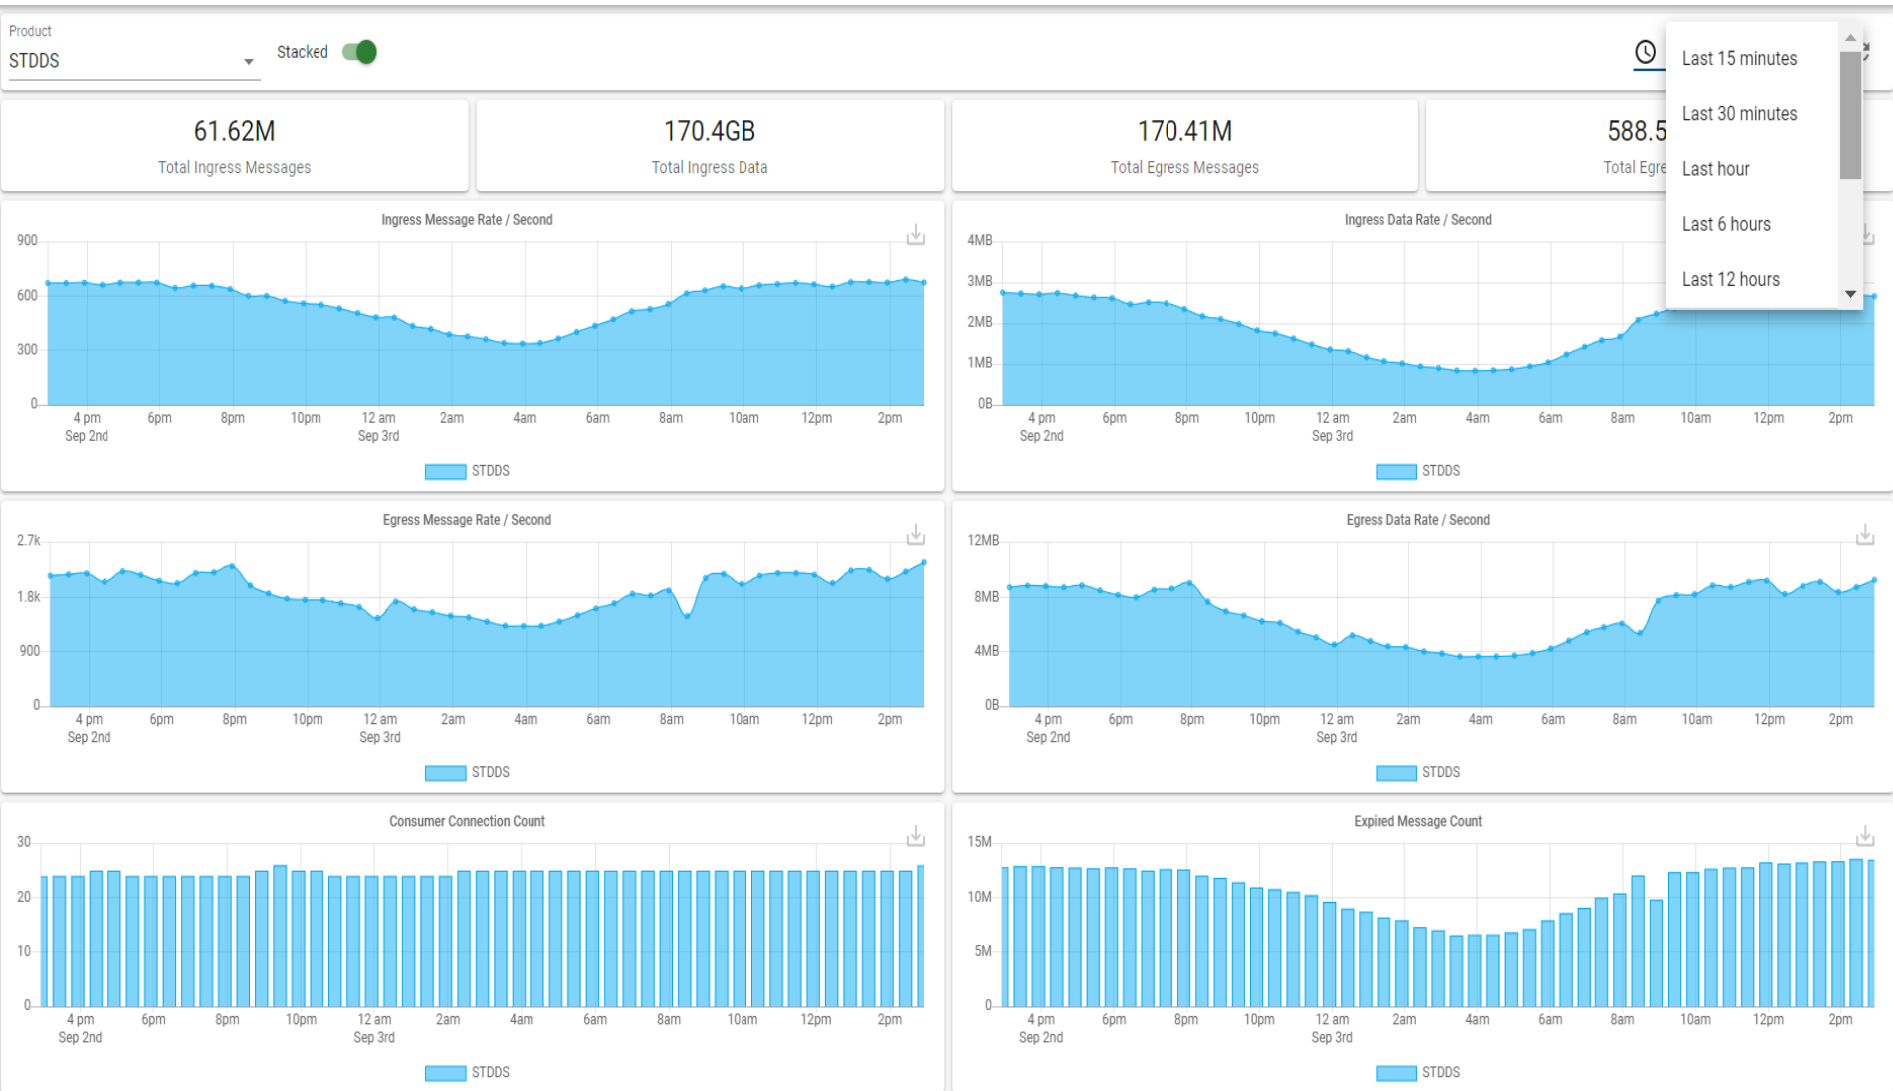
Product
STDDS

Stacked

Last 15 minutes
Last 30 minutes
Last hour
Last 6 hours
Last 12 hours

61.62M
Total Ingress Messages

170.4GB
Total Ingress Data

170.41M
Total Egress Messages

588.5
Total Egre

Ingress Message Rate / Second
900
600
300
0
4 pm Sep 2nd 6pm 8pm 10pm 12 am Sep 3rd 2am 4am 6am 8am 10am 12pm 2pm
STDDS

Ingress Data Rate / Second
4MB
3MB
2MB
1MB
0B
4 pm Sep 2nd 6pm 8pm 10pm 12 am Sep 3rd 2am 4am 6am 8am 10am 12pm 2pm
STDDS

Egress Message Rate / Second
2.7k
1.8k
900
0
4 pm Sep 2nd 6pm 8pm 10pm 12 am Sep 3rd 2am 4am 6am 8am 10am 12pm 2pm
STDDS

Egress Data Rate / Second
12MB
8MB
4MB
0B
4 pm Sep 2nd 6pm 8pm 10pm 12 am Sep 3rd 2am 4am 6am 8am 10am 12pm 2pm
STDDS

Consumer Connection Count
30
20
10
0
4 pm Sep 2nd 6pm 8pm 10pm 12 am Sep 3rd 2am 4am 6am 8am 10am 12pm 2pm
STDDS

Expired Message Count
15M
10M
5M
0
4 pm Sep 2nd 6pm 8pm 10pm 12 am Sep 3rd 2am 4am 6am 8am 10am 12pm 2pm
STDDS